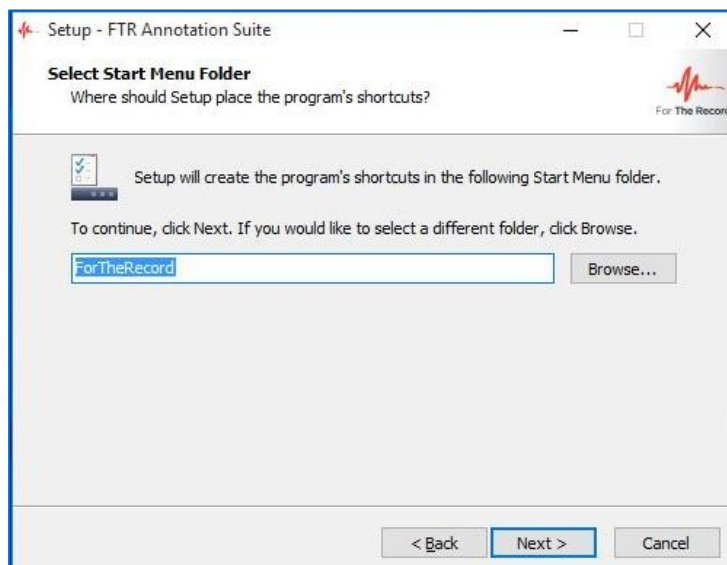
Setup - FTR Annotation Suite

Select Start Menu Folder
Where should Setup place the program's shortcuts?

For The Recor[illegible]

Setup will create the program's shortcuts in the following Start Menu folder.

To continue, click Next. If you would like to select a different folder, click Browse.

ForTheRecord

Browse...

< Back

Next >

Cancel